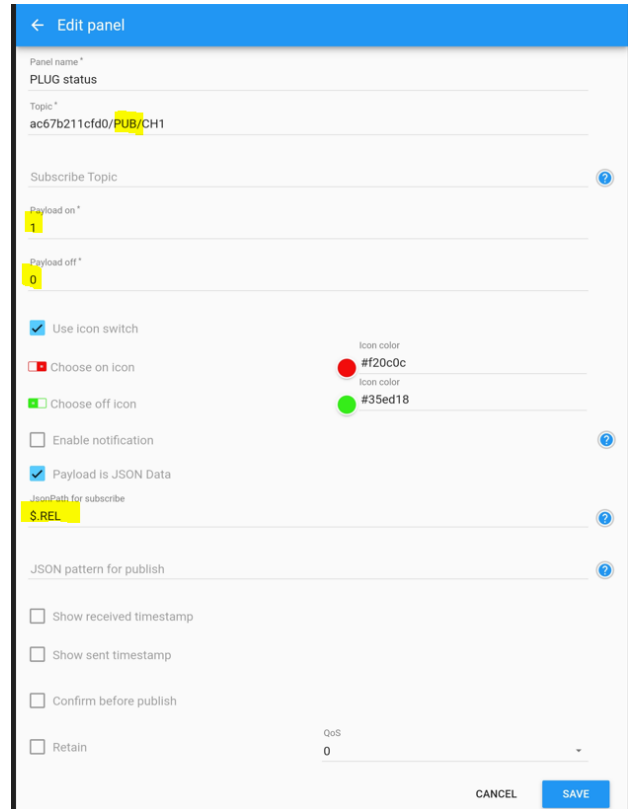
← Edit panel

Panel name *
PLUG status

Topic *
ac67b211cfd0/PUB/CH1

Subscribe Topic

Payload on *
1

Payload off *
0

Use icon switch

Choose on icon

Icon color
#f20c0c

Choose off icon

Icon color
#35ed18

Enable notification

Payload is JSON Data

JsonPath for subscribe
$.REL

JSON pattern for publish

Show received timestamp

Show sent timestamp

Confirm before publish

Retain

QoS
0

CANCEL

SAVE